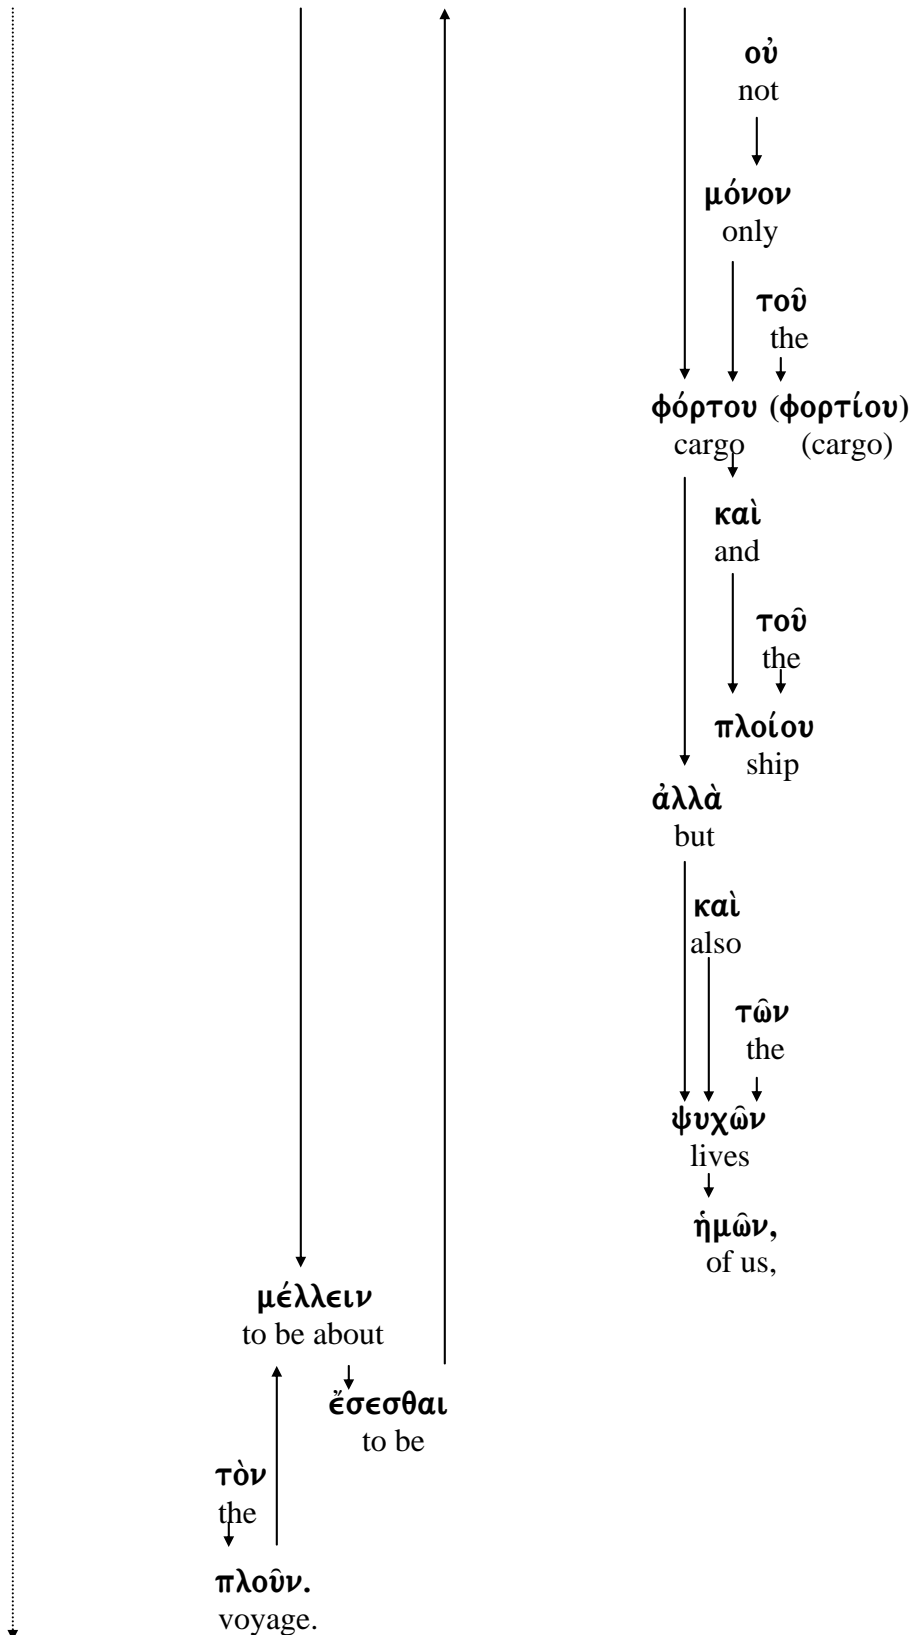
οὐ
not

μόνον
only

τοῦ
the

φόρτου (φορτίου)
cargo (cargo)

καὶ
and

τοῦ
the

πλοίου
ship

ἀλλὰ
but

καὶ
also

τῶν
the

ψυχῶν
lives

ἡμῶν,
of us,

μέλλειν
to be about

ἔσεσθαι
to be

τὸν
the

πλοῦν.
voyage.